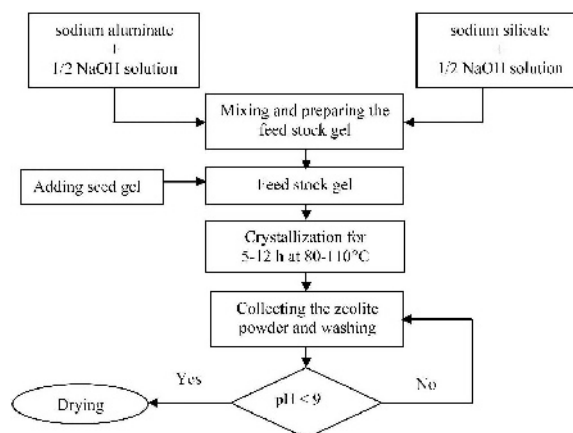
sodium aluminate
+
1/2 NaOH solution

sodium silicate
+
1/2 NaOH solution

Mixing and preparing the feed stock gel

Adding seed gel

Feed stock gel

Crystallization for 5-12 h at 80-110°C

Collecting the zeolite powder and washing

Yes

No

Drying

pH < 9